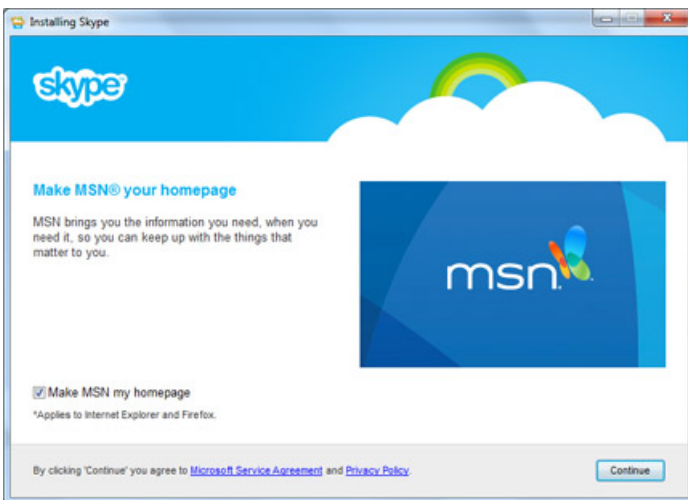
Installing Skype

skype

Make MSN® your homepage

MSN brings you the information you need, when you need it, so you can keep up with the things that matter to you.

msn

Make MSN my homepage

*Applies to Internet Explorer and Firefox.

By clicking 'Continue' you agree to Microsoft Service Agreement and Privacy Policy.

Continue